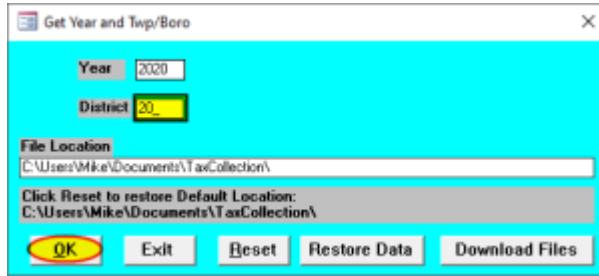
Get Year and Twp/Boro

Year 2020

District 20_

File Location

C:\Users\Mike\Documents\TaxCollection\

Click Reset to restore Default Location:
C:\Users\Mike\Documents\TaxCollection\

OK

Exit

Reset

Restore Data

Download Files